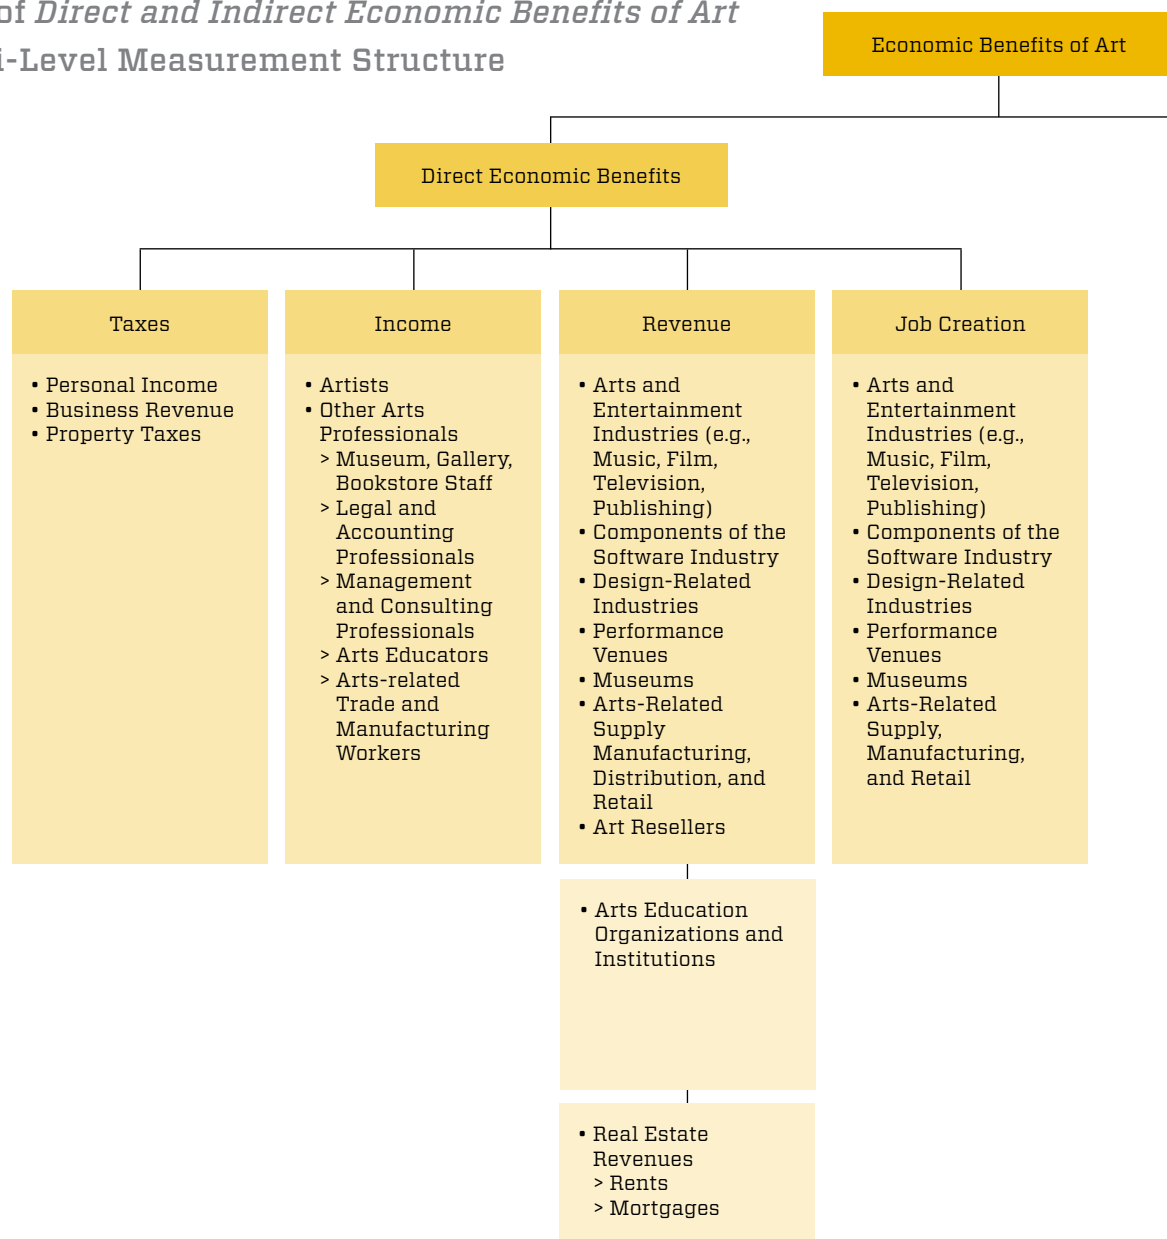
of *Direct and Indirect Economic Benefits of Art*
i-Level Measurement Structure

Economic Benefits of Art

Direct Economic Benefits

Taxes
• Personal Income
• Business Revenue
• Property Taxes

Income
• Artists
• Other Arts Professionals
> Museum, Gallery, Bookstore Staff
> Legal and Accounting Professionals
> Management and Consulting Professionals
> Arts Educators
> Arts-related Trade and Manufacturing Workers

Revenue
• Arts and Entertainment Industries (e.g., Music, Film, Television, Publishing)
• Components of the Software Industry
• Design-Related Industries
• Performance Venues
• Museums
• Arts-Related Supply Manufacturing, Distribution, and Retail
• Art Resellers

• Arts Education Organizations and Institutions

• Real Estate Revenues
> Rents
> Mortgages

Job Creation
• Arts and Entertainment Industries (e.g., Music, Film, Television, Publishing)
• Components of the Software Industry
• Design-Related Industries
• Performance Venues
• Museums
• Arts-Related Supply, Manufacturing, and Retail